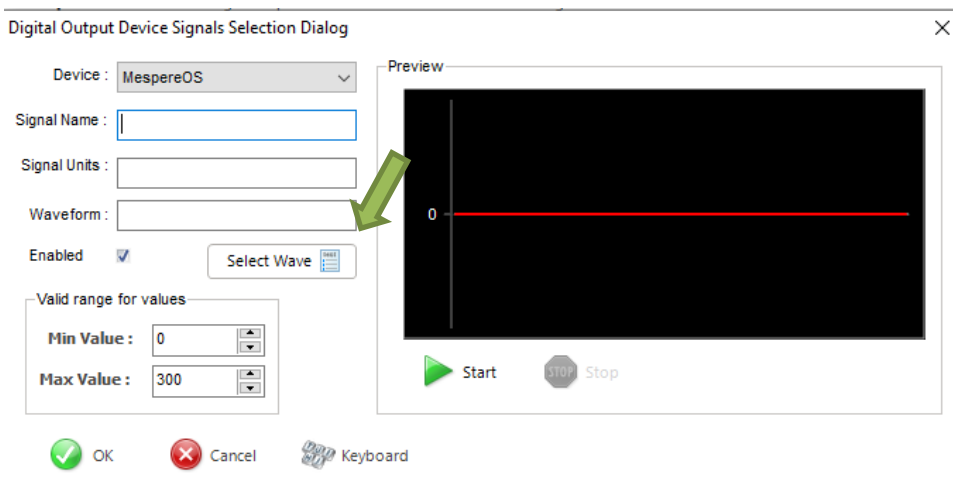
Digital Output Device Signals Selection Dialog

Device : MespereOS

Signal Name :

Signal Units :

Waveform :

Enabled

Select Wave

Valid range for values

Min Value : 0

Max Value : 300

Preview

0

Start

STOP Stop

OK

Cancel

Keyboard